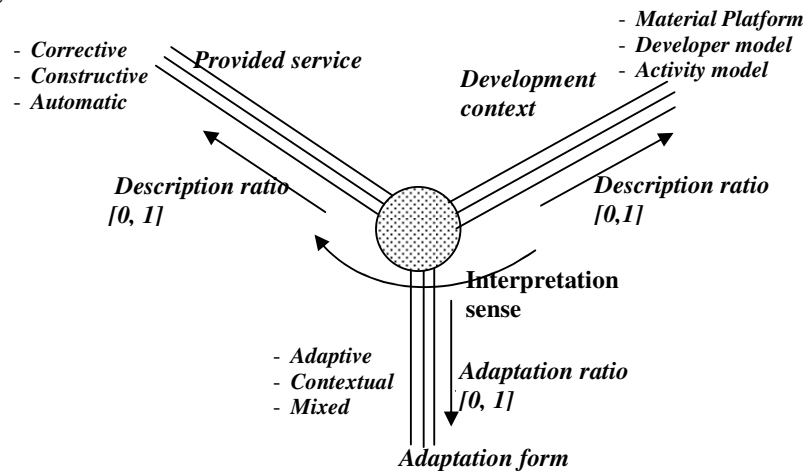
- Corrective
- Constructive
- Automatic

Provided service

- Material Platform
- Developer model
- Activity model

Development context

Description ratio [0, 1]

Description ratio [0,1]

Interpretation sense

- Adaptive
- Contextual
- Mixed

Adaptation ratio [0, 1]

Adaptation form